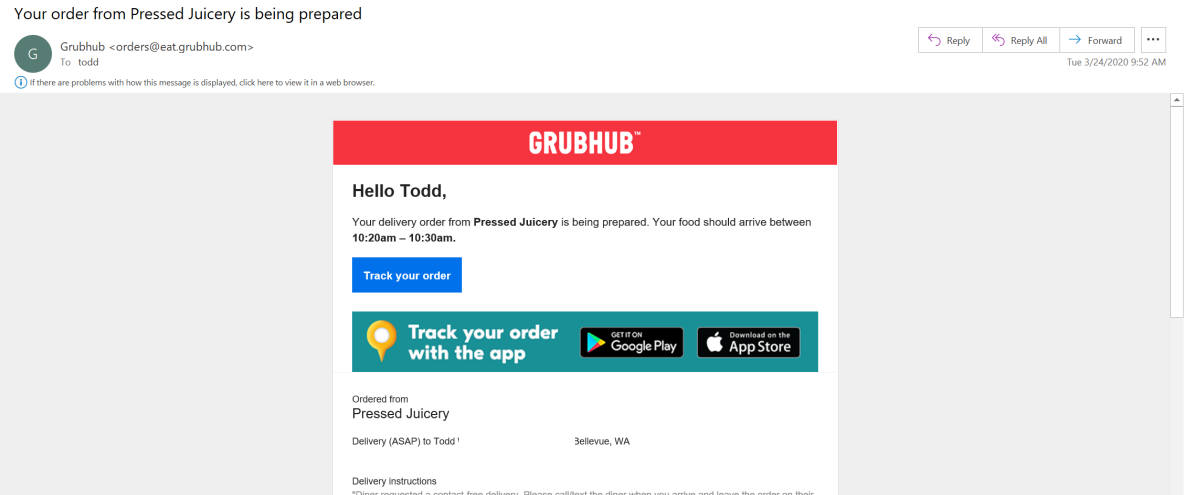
Your order from Pressed Juicery is being prepared

G

Grubhub <orders@eat.grubhub.com>
To todd

Reply | Reply All | Forward | ...

Tue 3/24/2020 9:52 AM

If there are problems with how this message is displayed, click here to view it in a web browser.

GRUBHUB™

Hello Todd,

Your delivery order from **Pressed Juicery** is being prepared. Your food should arrive between **10:20am – 10:30am.**

Track your order

Track your order with the app

GET IT ON Google Play

Download on the App Store

Ordered from
Pressed Juicery

Delivery (ASAP) to Todd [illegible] Bellevue, WA

Delivery instructions
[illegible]